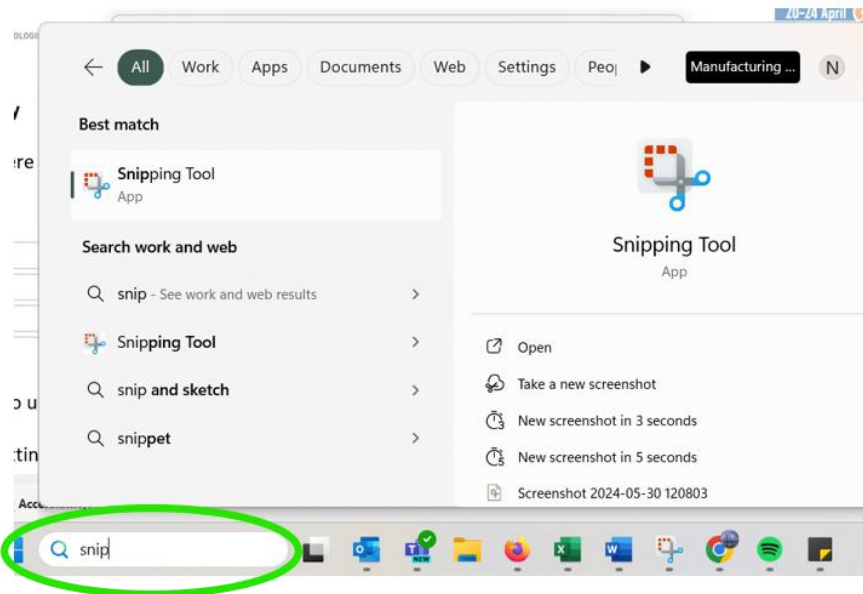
20-24 April

DLOGI

ere

o u

tin

Acce

All
Work
Apps
Documents
Web
Settings
Peo
Manufacturing ...
N

Best match

Snipping Tool
App

Search work and web

snip - See work and web results

Snipping Tool

snip and sketch

snippet

Snipping Tool
App

Open

Take a new screenshot

New screenshot in 3 seconds

New screenshot in 5 seconds

Screenshot 2024-05-30 120803

snip

NEW